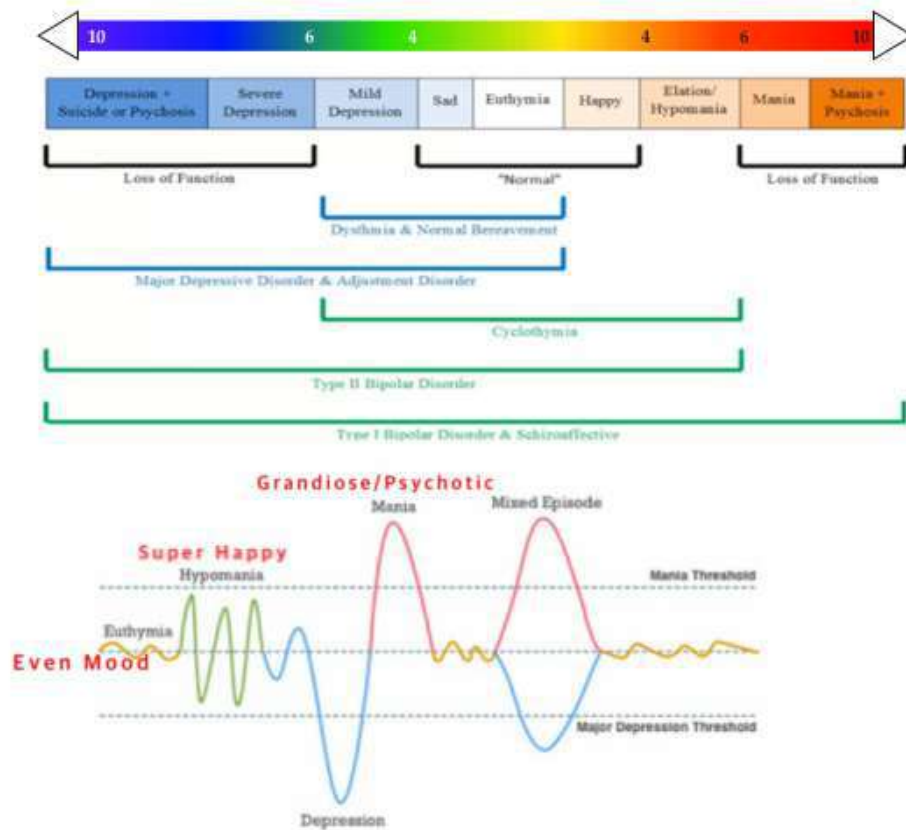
10 6 4 4 6 10

| Depression + Suicide or Psychosis | Severe Depression | Mild Depression | Sad | Euthymia | Happy | Elation/ Hypomania | Mania | Mania + Psychosis |
|---|---|---|---|---|---|---|---|---|

Loss of Function

"Normal"

Loss of Function

Dysthmia & Normal Bereavement

Major Depressive Disorder & Adjustment Disorder

Cyclothymia

Type II Bipolar Disorder

Type I Bipolar Disorder & Schizoaffective

Grandiose/Psychotic

Mania

Mixed Episode

Super Happy

Hypomania

Mania Threshold

Euthymia

Even Mood

Major Depression Threshold

Depression